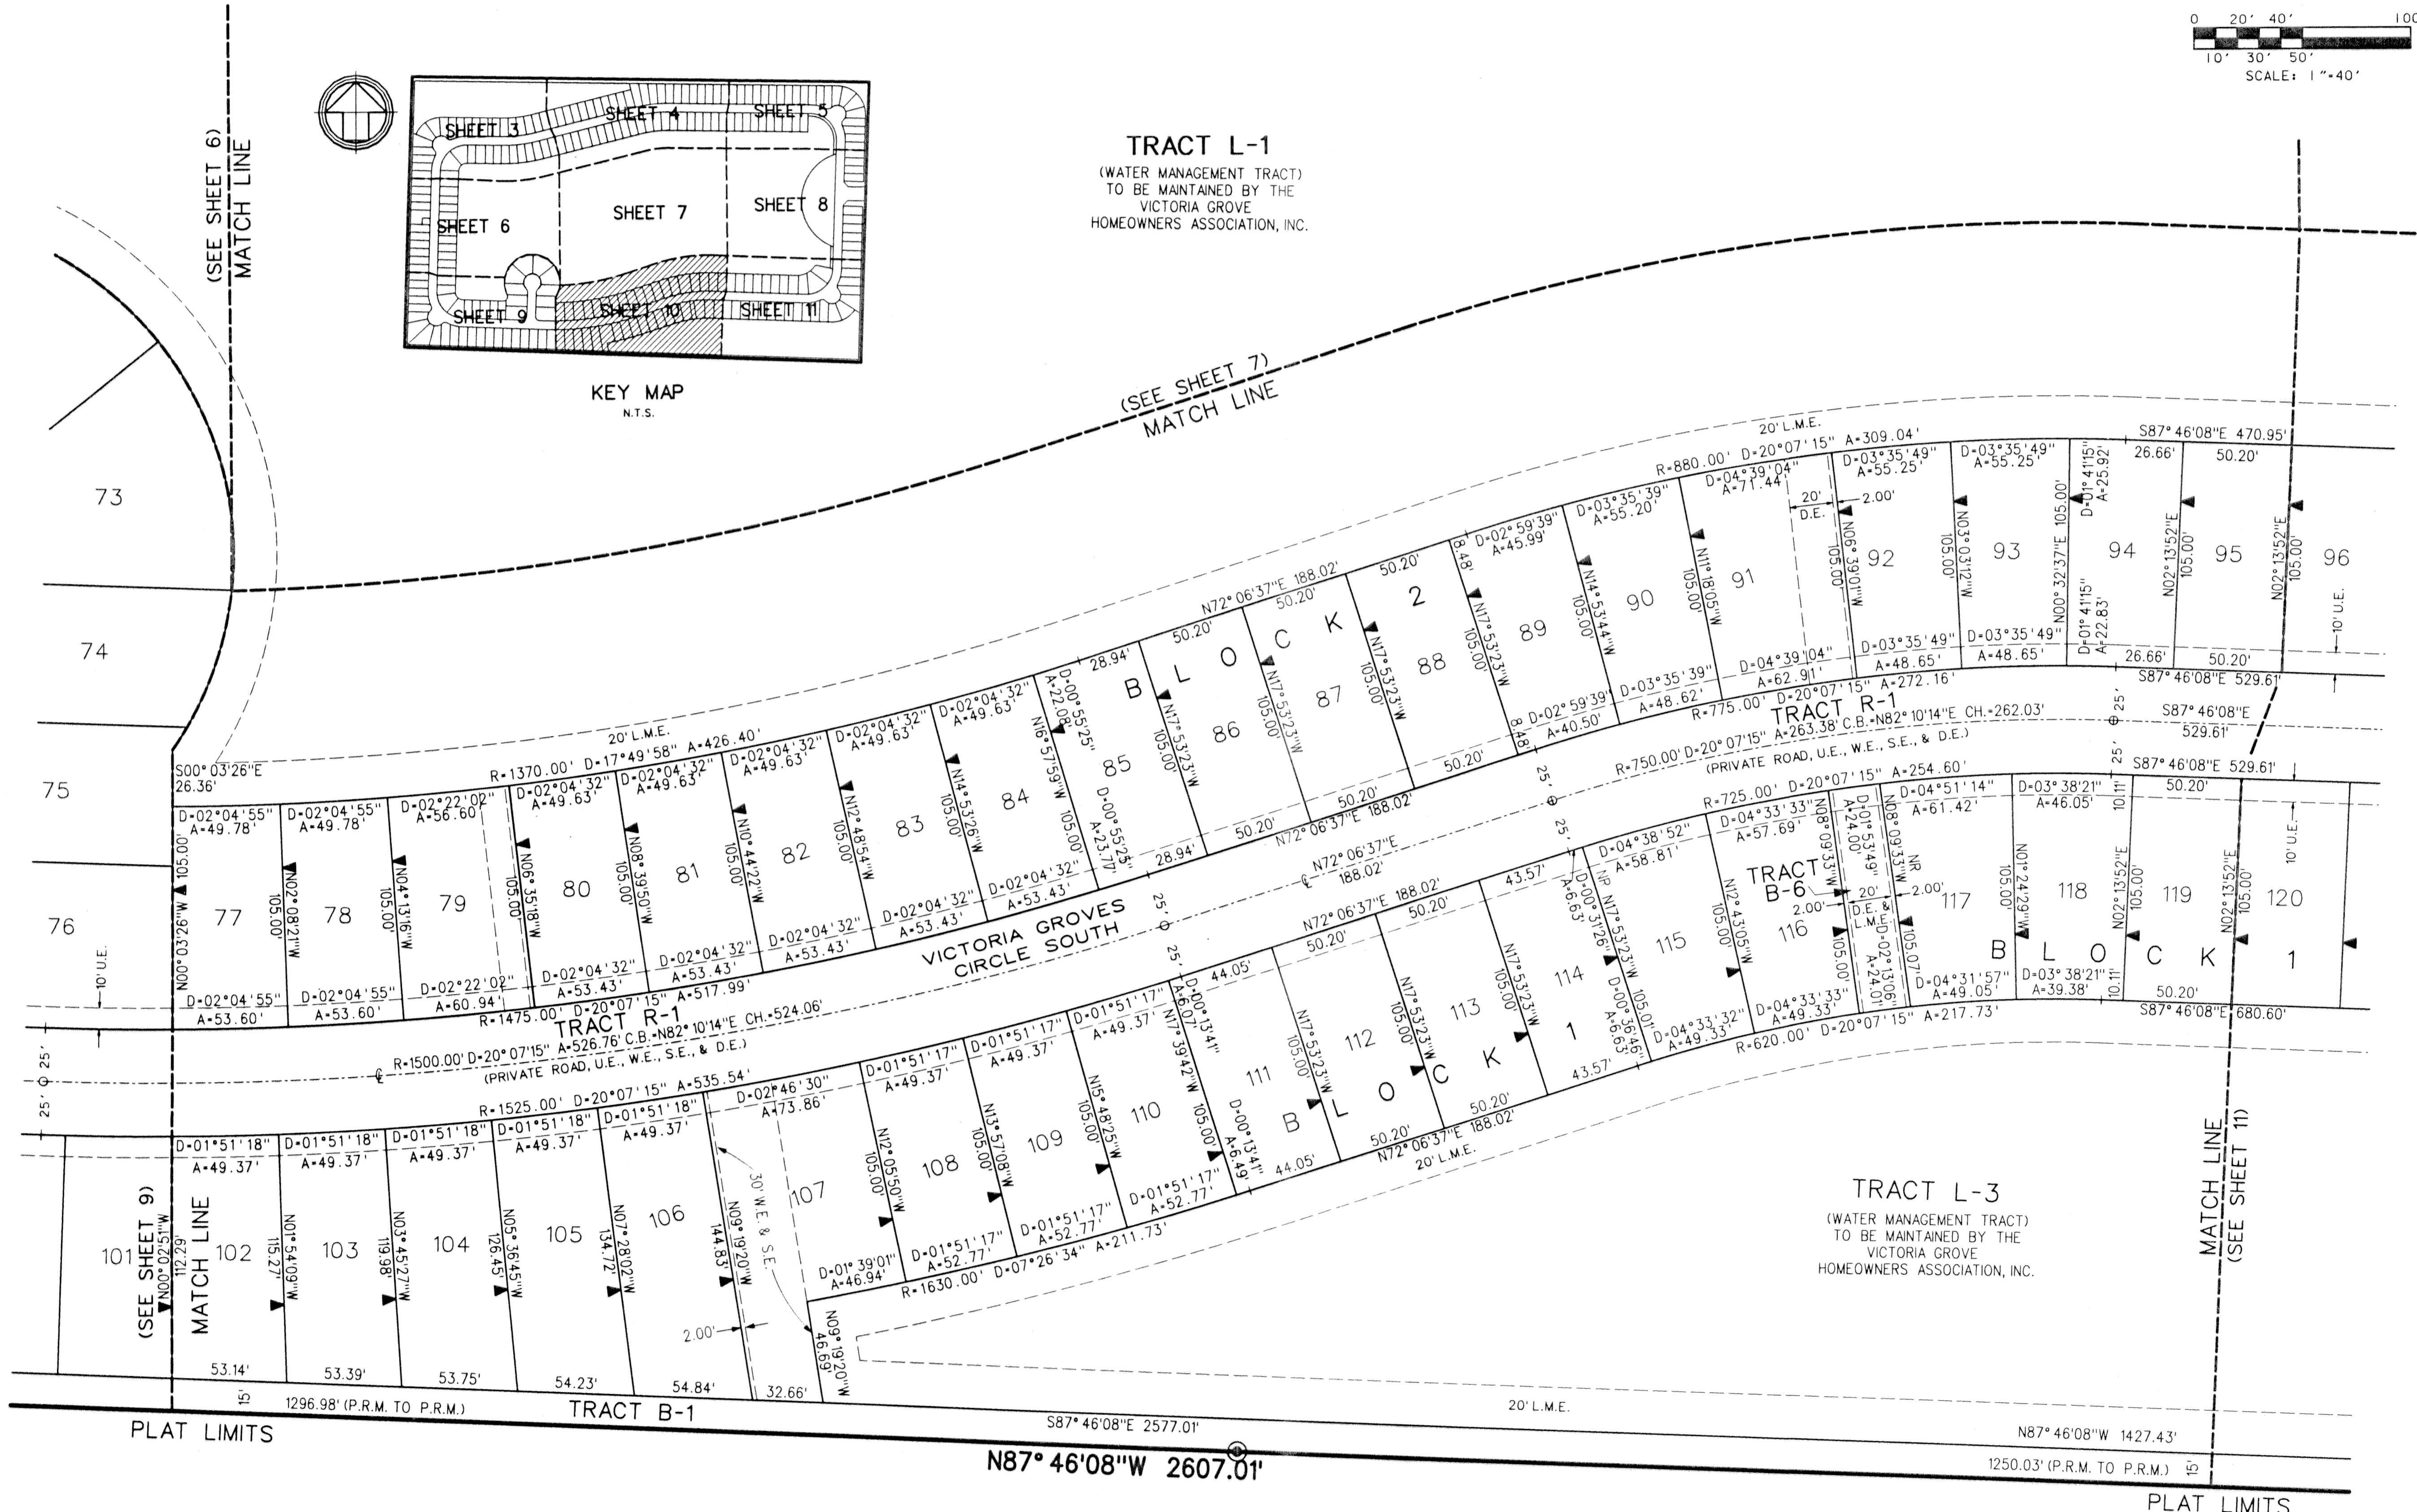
0 20' 40' 100
10' 30' 50'
SCALE: 1"=40'

SHEET 3
SHEET 4
SHEET 5
SHEET 6
SHEET 7
SHEET 8
SHEET 9
SHEET 10
SHEET 11

KEY MAP
N.T.S.

TRACT L-1
(WATER MANAGEMENT TRACT)
TO BE MAINTAINED BY THE
VICTORIA GROVE
HOMEOWNERS ASSOCIATION, INC.

(SEE SHEET 6)
MATCH LINE

(SEE SHEET 7)
MATCH LINE

73
74
75
76

20' L.M.E.
R=880.00' D=20°07'15" A=309.04'
S87°46'08"E 470.95'
D=04°39'04" A=71.44'
D=03°35'49" A=55.25'
D=03°35'49" A=55.25'
D=01°41'15" A=25.92'
26.66'
50.20'
20' D.E.
2.00'
N06°39'01"W 105.00'
92
N03°03'12"W 105.00'
93
N00°32'37"E 105.00'
94
N02°13'52"E 105.00'
95
N02°13'52"E 105.00'
96
10' U.E.
D=03°35'49" A=48.65'
D=03°35'49" A=48.65'
D=01°41'15" A=22.83'
26.66'
50.20'
S87°46'08"E 529.61'
D=03°35'39" A=55.20'
N11°18'05"W 105.00'
91
90
N14°53'44"W 105.00'
89
D=02°59'39" A=45.99'
8.48'
N17°53'23"W 105.00'
88
50.20'
2
N17°53'23"W 105.00'
N72°06'37"E 188.02'
50.20'
K
C
87
O
L
B
N17°53'23"W 105.00'
86
50.20'
28.94'
D=00°55'25" A=22.08'
85
N16°57'59"W 105.00'
D=00°55'25" A=23.77'
D=04°39'04" A=62.91'
D=03°35'39" A=48.62'
D=02°59'39" A=40.50'
8.48'
50.20'
50.20'
188.02'
50.20'
28.94'
N72°06'37"E

R=775.00' D=20°07'15" A=272.16'
TRACT R-1
25'
S87°46'08"E 529.61'
A=263.38' C.B.=N82°10'14"E CH.=262.03'
R=750.00' D=20°07'15"
(PRIVATE ROAD, U.E., W.E., S.E., & D.E.)
25'
S87°46'08"E 529.61'

20' L.M.E.
R=1370.00' D=17°49'58" A=426.40'
S00°03'26"E 26.36'
D=02°04'55" A=49.78'
D=02°04'55" A=49.78'
D=02°22'02" A=56.60'
D=02°04'32" A=49.63'
D=02°04'32" A=49.63'
D=02°04'32" A=49.63'
D=02°04'32" A=49.63'
D=02°04'32" A=49.63'
N00°03'26"W 105.00'
77
N02°08'21"W 105.00'
78
N04°13'16"W 105.00'
79
N06°35'18"W 105.00'
80
N08°39'50"W 105.00'
81
N10°44'22"W 105.00'
82
N12°48'54"W 105.00'
83
N14°53'26"W 105.00'
84
10' U.E.
D=02°04'55" A=53.60'
D=02°04'55" A=53.60'
D=02°22'02" A=60.94'
D=02°04'32" A=53.43'
D=02°04'32" A=53.43'
D=02°04'32" A=53.43'
D=02°04'32" A=53.43'
D=02°04'32" A=53.43'
R=1475.00' D=20°07'15" A=517.99'
TRACT R-1
VICTORIA GROVES
CIRCLE SOUTH
25'
25'
R=1500.00' D=20°07'15" A=526.76' C.B.=N82°10'14"E CH.=524.06'
(PRIVATE ROAD, U.E., W.E., S.E., & D.E.)
25'
25'

R=725.00' D=20°07'15" A=254.60'
D=04°33'33" A=57.69'
D=04°38'52" A=58.81'
D=01°53'49" A=24.00'
D=04°51'14" A=61.42'
D=03°38'21" A=46.05'
10.11'
50.20'
N08°09'33"W
TRACT B-6
2.00'
20'
D.E. & L.M.E.
N08°09'33"W NR
2.00'
117
N01°24'29"W 105.00'
118
N02°13'52"E 105.00'
119
N02°13'52"E 105.00'
120
10' U.E.
116
105.00'
D=02°13'06" A=24.01'
105.07'
B L O C K 1
D=04°31'57" A=49.05'
D=03°38'21" A=39.38'
10.11'
50.20'
S87°46'08"E 680.60'
N72°06'37"E 188.02'
N72°06'37"E 188.02'
43.57'
D=00°31'26" A=6.63'
NP N17°53'23"W
115
N12°43'05"W 105.00'
114
D=00°36'46" A=6.63'
105.01'
D=04°33'32" A=49.33'
D=04°33'33" A=49.33'
R=620.00' D=20°07'15" A=217.73'
50.20'
50.20'
44.05'
D=00°13'41" A=6.07'
N17°39'42"W 105.00'
N17°53'23"W 105.00'
113
N17°53'23"W 105.00'
112
N17°53'23"W 105.00'
111
D=00°13'41" A=6.49'
44.05'
50.20'
N72°06'37"E 188.02'
50.20'
43.57'
20' L.M.E.
B L O C K 1

R=1525.00' D=20°07'15" A=535.54'
D=01°51'18" A=49.37'
D=01°51'18" A=49.37'
D=01°51'18" A=49.37'
D=01°51'18" A=49.37'
D=01°51'18" A=49.37'
D=02°46'30" A=73.86'
D=01°51'17" A=49.37'
D=01°51'17" A=49.37'
D=01°51'17" A=49.37'
101
(SEE SHEET 9)
MATCH LINE
N00°02'51"W 112.29'
102
N01°54'09"W 115.27'
103
N03°45'27"W 119.98'
104
N05°36'45"W 126.45'
105
N07°28'02"W 134.72'
106
N09°19'20"W 144.83'
30' W.E. & S.E.
107
N12°05'50"W 105.00'
108
N13°57'08"W 105.00'
109
N15°48'25"W 105.00'
110
D=01°39'01" A=46.94'
D=01°51'17" A=52.77'
D=01°51'17" A=52.77'
D=01°51'17" A=52.77'
R=1630.00' D=07°26'34" A=211.73'
N09°19'20"W 46.69'
2.00'
53.14'
53.39'
53.75'
54.23'
54.84'
32.66'
15'
1296.98' (P.R.M. TO P.R.M.)
TRACT B-1

TRACT L-3
(WATER MANAGEMENT TRACT)
TO BE MAINTAINED BY THE
VICTORIA GROVE
HOMEOWNERS ASSOCIATION, INC.

MATCH LINE
(SEE SHEET 11)

20' L.M.E.
S87°46'08"E 2577.01'
N87°46'08"W 1427.43'
PLAT LIMITS
N87°46'08"W 2607.01'
1250.03' (P.R.M. TO P.R.M.)
15'
PLAT LIMITS